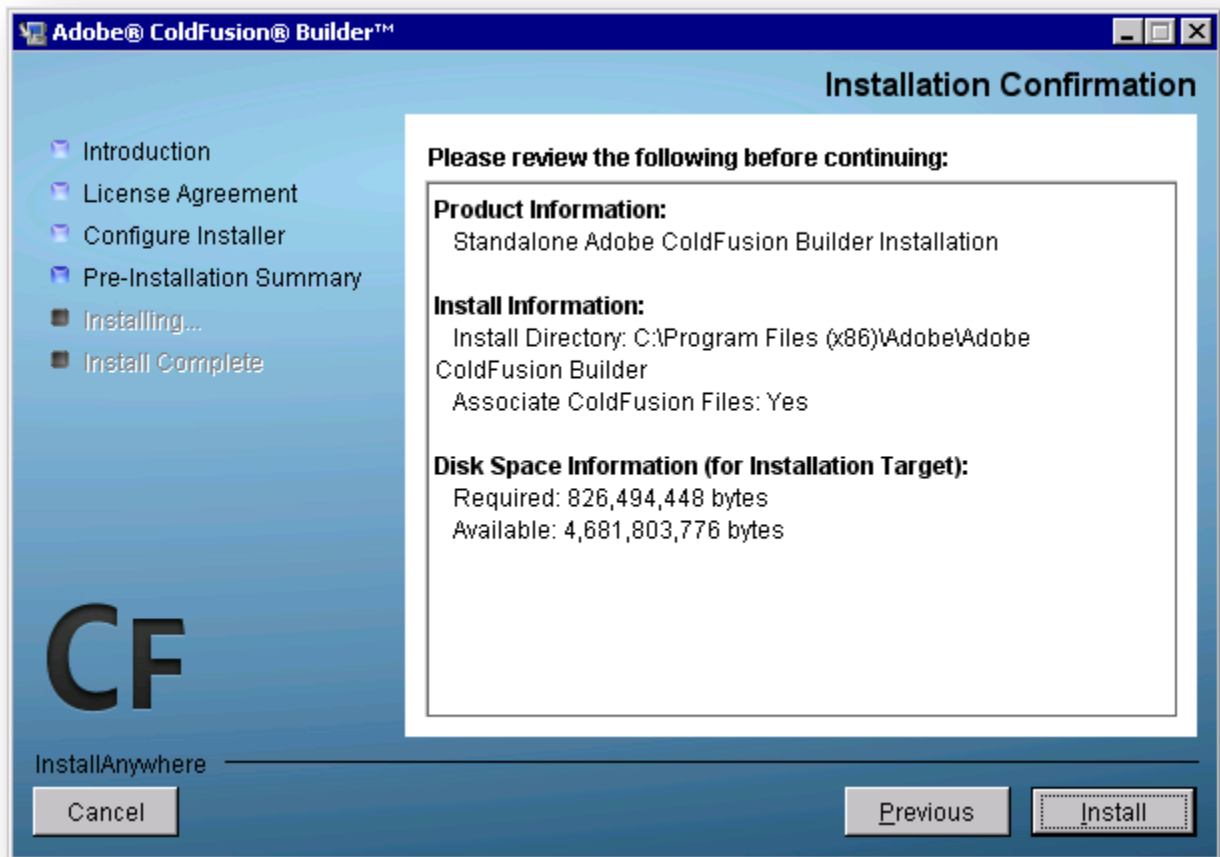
Adobe® ColdFusion® Builder™

Installation Confirmation

Introduction
License Agreement
Configure Installer
Pre-Installation Summary
Installing...
Install Complete

Please review the following before continuing:

Product Information:
Standalone Adobe ColdFusion Builder Installation

Install Information:
Install Directory: C:\Program Files (x86)\Adobe\Adobe ColdFusion Builder
Associate ColdFusion Files: Yes

Disk Space Information (for Installation Target):
Required: 826,494,448 bytes
Available: 4,681,803,776 bytes

CF

InstallAnywhere

Cancel

Previous

Install